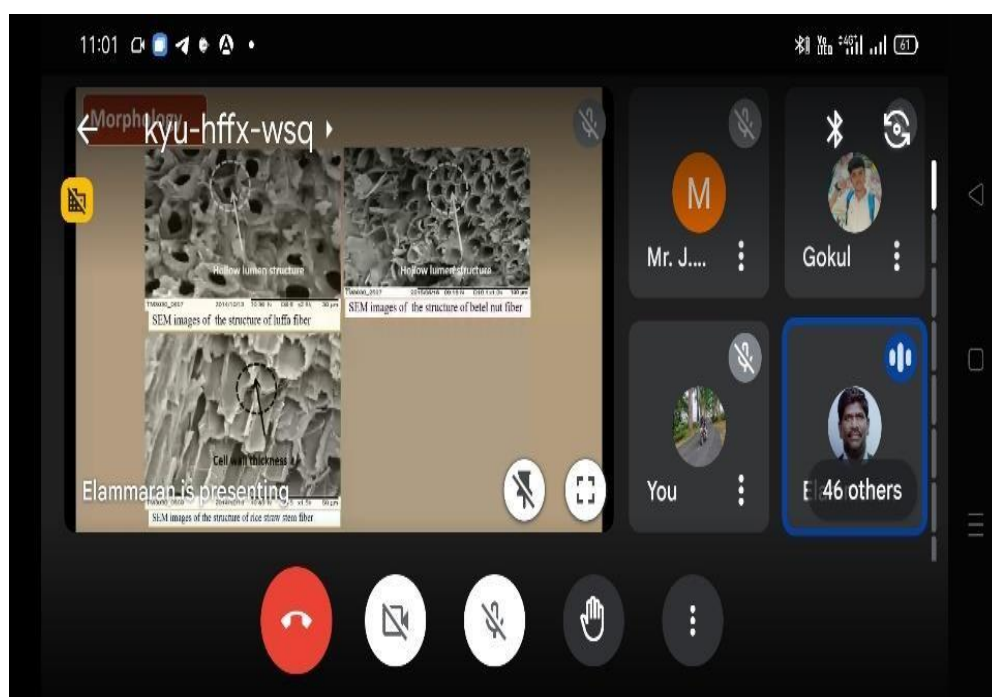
11:01

61

Morphology

kyu-hffx-wsq

Hollow lumen structure

SEM images of the structure of luffa fiber

Hollow lumen structure

SEM images of the structure of betel nut fiber

Cell wall thickness

SEM images of the structure of rice straw stem fiber

Elammaran is presenting

M

Mr. J....

Gokul

You

E 46 others